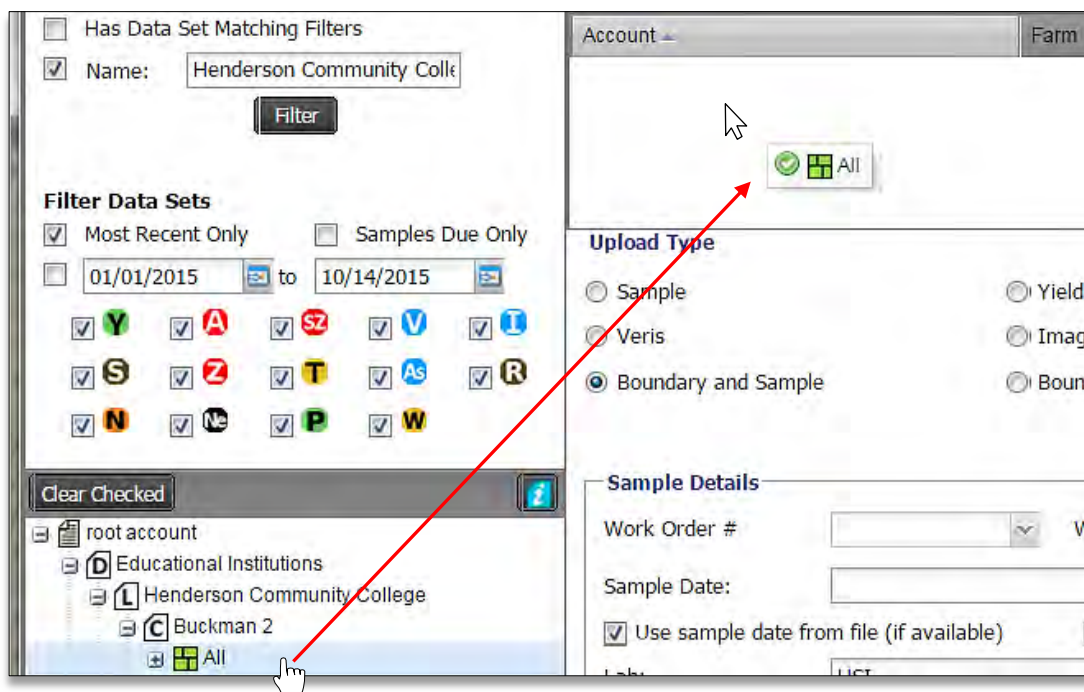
Has Data Set Matching Filters

Name: Henderson Community Colle

Filter

Filter Data Sets

Most Recent Only

Samples Due Only

01/01/2015 to 10/14/2015

Y A SZ V I

S Z T As R

N Ne P W

Clear Checked

root account

Educational Institutions

Henderson Community College

Buckman 2

All

Account

Farm

All

Upload Type

Sample

Veris

Boundary and Sample

Yield

Imag

Boun

Sample Details

Work Order #

Sample Date:

Use sample date from file (if available)

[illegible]